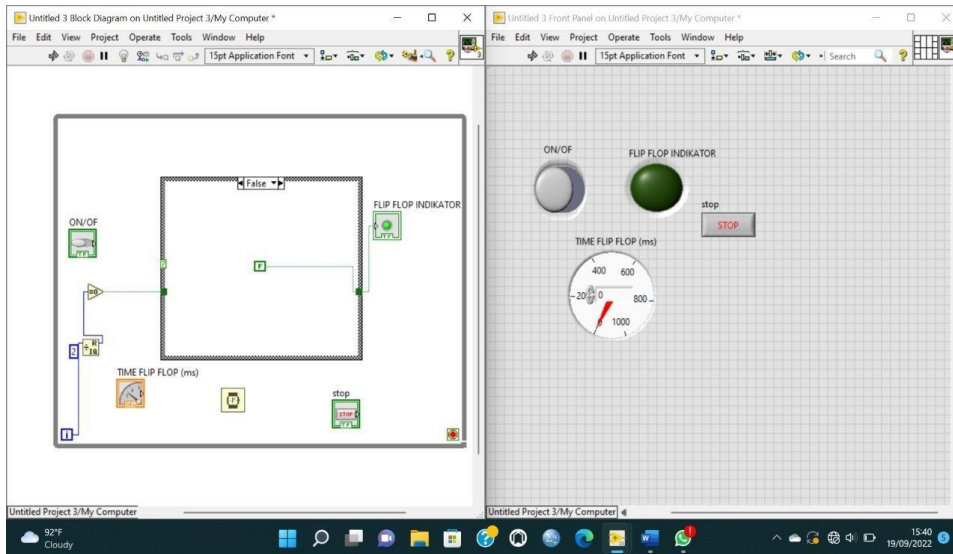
Untitled 3 Block Diagram on Untitled Project 3/My Computer *

File Edit View Project Operate Tools Window Help

15pt Application Font

False

ON/OF

FLIP FLOP INDIKATOR

F

2

R

TIME FLIP FLOP (ms)

stop

STOP

i

Untitled Project 3/My Computer

Untitled 3 Front Panel on Untitled Project 3/My Computer *

File Edit View Project Operate Tools Window Help

15pt Application Font

Search

ON/OF

FLIP FLOP INDIKATOR

stop

STOP

TIME FLIP FLOP (ms)

400 600

-200 0

800

1000

Untitled Project 3/My Computer

92°F
Cloudy

15:40
19/09/2022